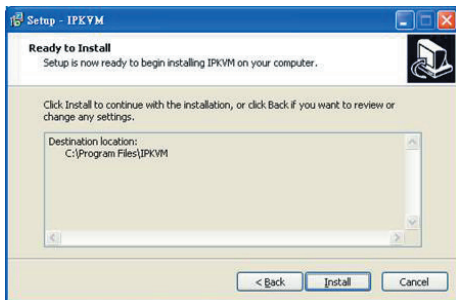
Setup - IPKVM

Ready to Install
Setup is now ready to begin installing IPKVM on your computer.

Click Install to continue with the installation, or click Back if you want to review or change any settings.

Destination location:
C:\Program Files\IPKVM

< Back | Install | Cancel